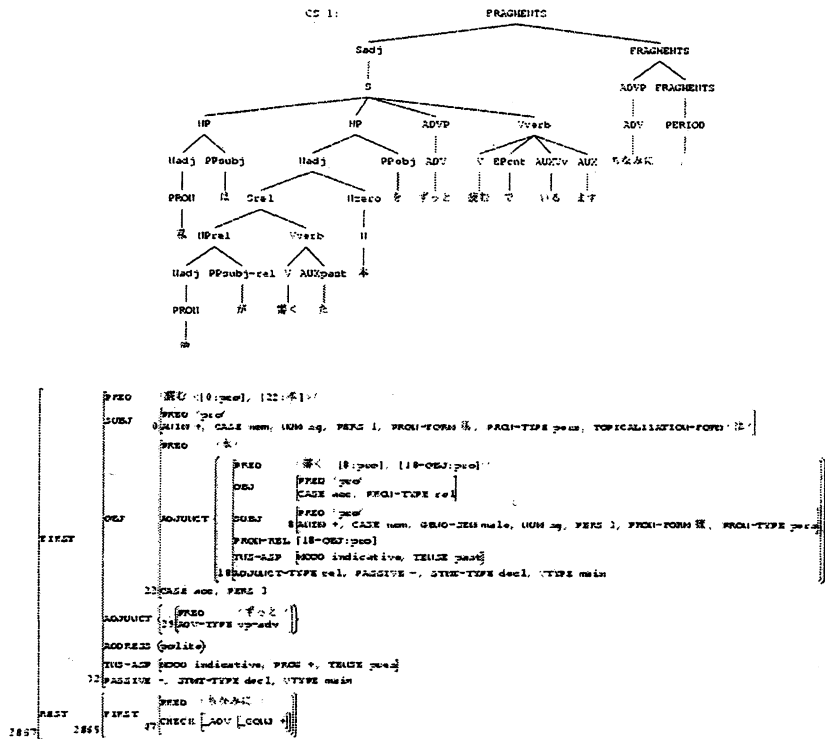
CS 1: FRAGMENTS

Sadj FRAGMENTS

S ADVP FRAGMENTS

NP NP ADVP Vverb ADV PERIOD

Nadj PPsubj Nadj PPobj ADV V EPcnt AUXv AUX ちなみに

PRON は Srel Nzero を ずっと 読む で いる ます

私 NPrel Vverb N

Nadj PPsubj-rel V AUXpast 本

PRON が 書く た

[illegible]

FIRST PRED '読む<[0:pro], [22:本]>'
SUBJ PRED 'pro'
0 ANIM +, CASE nom, NUM sg, PERS 1, PRON-FORM 私, PRON-TYPE pers, TOPICALIZATION-FORM 'は'
OBJ PRED '本'
ADJUNCT PRED '書く<[8:pro], [18-OBJ:pro]>'
OBJ PRED 'pro'
CASE acc, PRON-TYPE rel
SUBJ 8 ANIM +, CASE nom, GEND-SEM male, NUM sg, PERS 3, PRON-FORM 彼, PRON-TYPE pers
PRON-REL [18-OBJ:pro]
TNS-ASP MOOD indicative, TENSE past
18 ADJUNCT-TYPE rel, PASSIVE −, STMT-TYPE decl, VTYPE main
22 CASE acc, PERS 3
ADJUNCT 29 PRED 'ずっと'
ADV-TYPE vp-adv
ADDRESS polite
TNS-ASP MOOD indicative, PROG +, TENSE pres
32 PASSIVE −, STMT-TYPE decl, VTYPE main
REST FIRST PRED 'ちなみに'
47 CHECK ADV COLU +
2867 2869